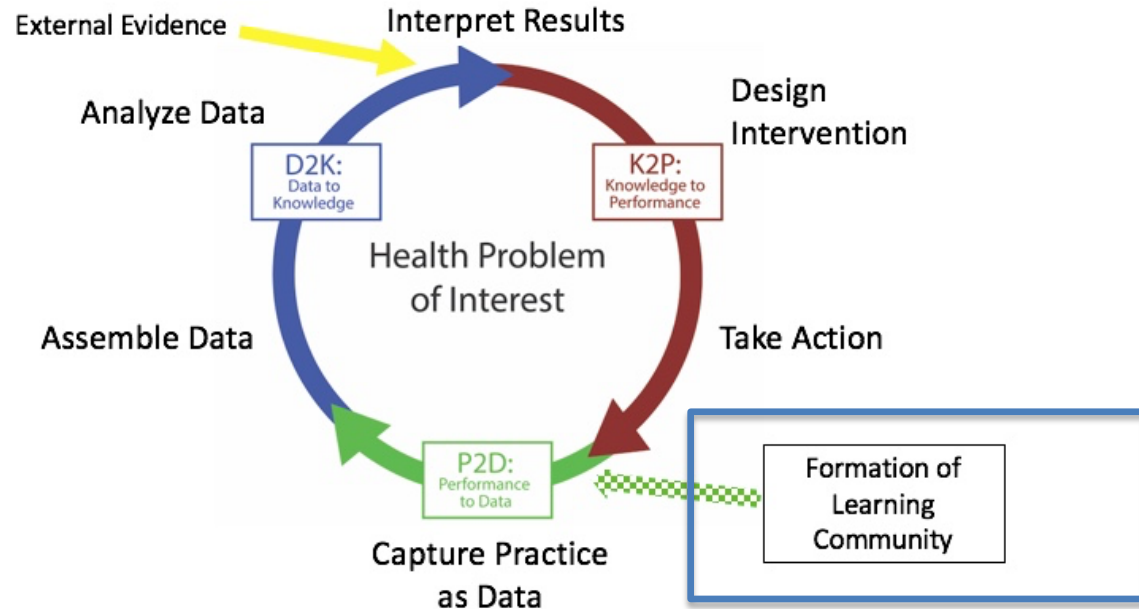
External Evidence

Interpret Results

Design Intervention

Analyze Data

D2K: Data to Knowledge

K2P: Knowledge to Performance

Health Problem of Interest

Assemble Data

Take Action

P2D: Performance to Data

Formation of Learning Community

Capture Practice as Data